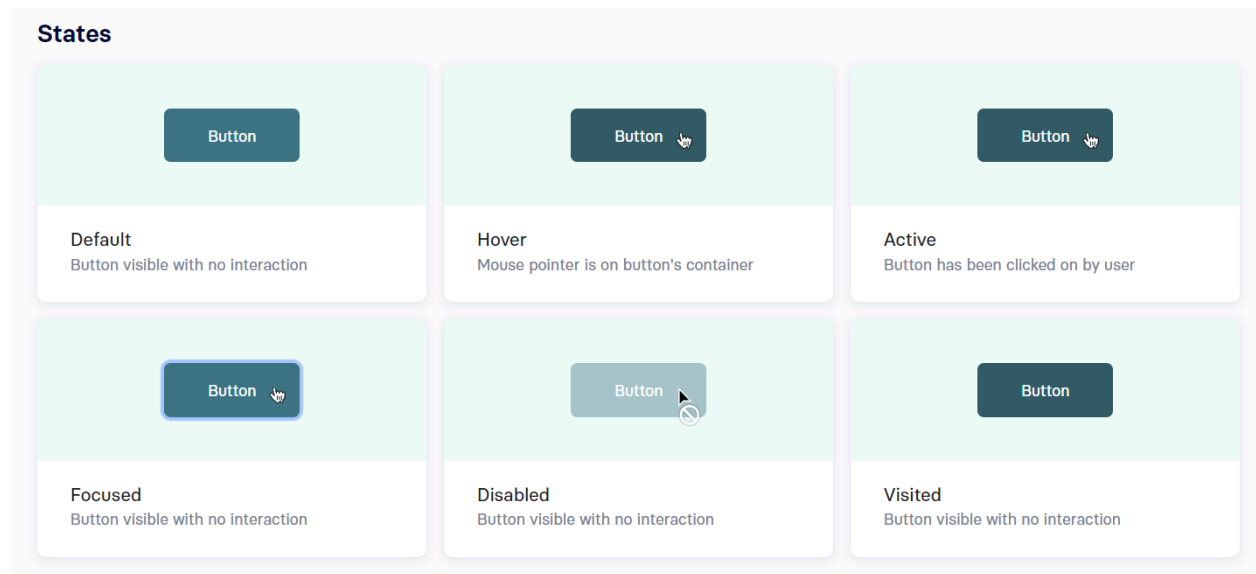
States

Button

Default
Button visible with no interaction

Button

Hover
Mouse pointer is on button's container

Button

Active
Button has been clicked on by user

Button

Focused
Button visible with no interaction

Button

Disabled
Button visible with no interaction

Button

Visited
Button visible with no interaction